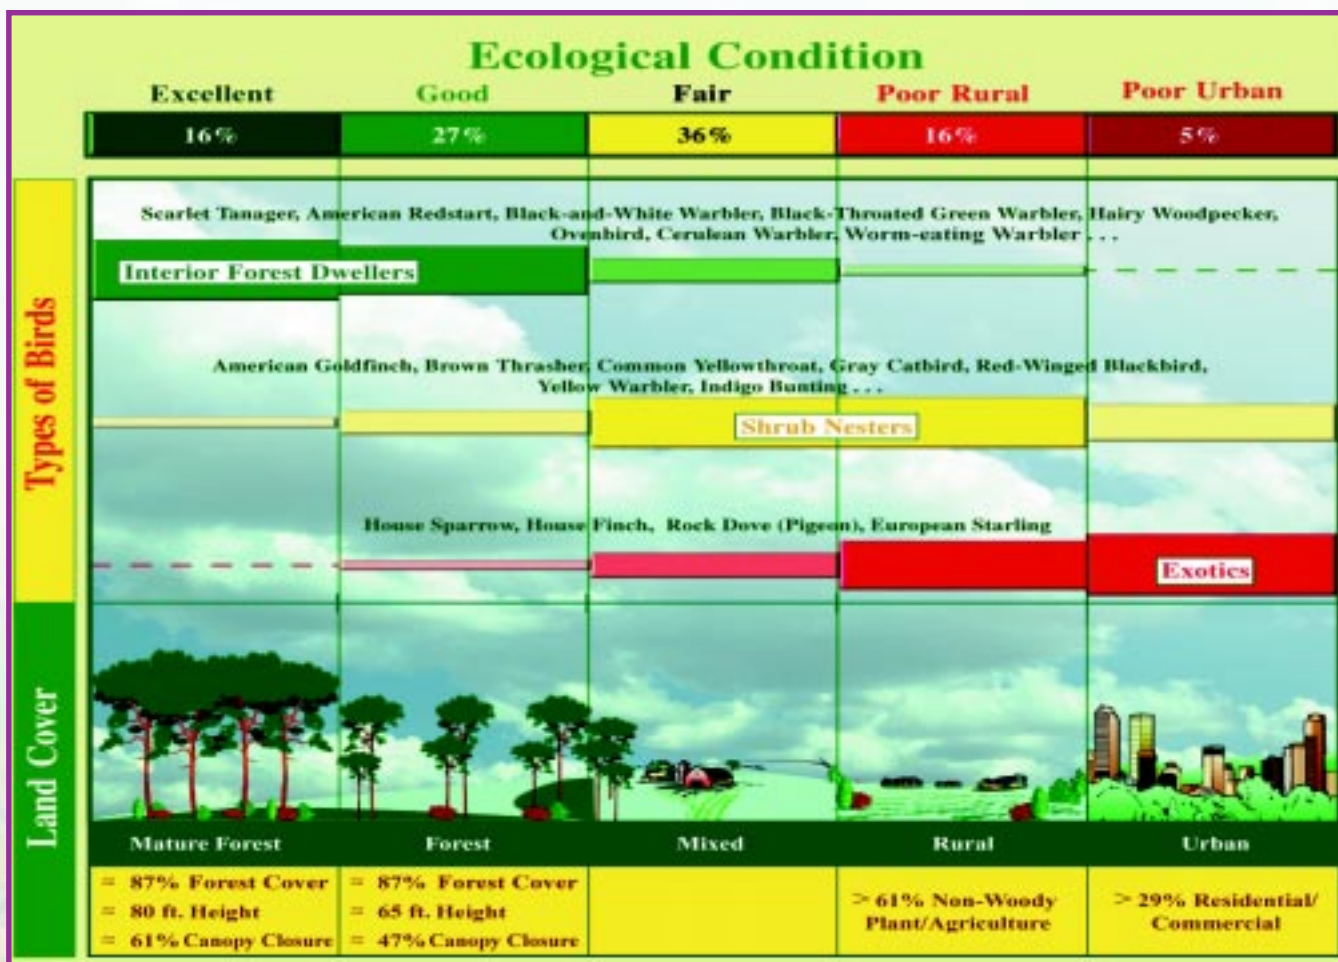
Ecological Condition

| Excellent | Good | Fair | Poor Rural | Poor Urban |
|---|---|---|---|---|
| 16% | 27% | 36% | 16% | 5% |

Types of Birds

Scarlet Tanager, American Redstart, Black-and-White Warbler, Black-Throated Green Warbler, Hairy Woodpecker, Ovenbird, Cerulean Warbler, Worm-eating Warbler . . .

Interior Forest Dwellers

American Goldfinch, Brown Thrasher, Common Yellowthroat, Gray Catbird, Red-Winged Blackbird, Yellow Warbler, Indigo Bunting . . .

Shrub Nesters

House Sparrow, House Finch, Rock Dove (Pigeon), European Starling

Exotics

Land Cover

| Mature Forest | Forest | Mixed | Rural | Urban |
|---|---|---|---|---|
| = 87% Forest Cover = 80 ft. Height = 61% Canopy Closure | = 87% Forest Cover = 65 ft. Height = 47% Canopy Closure | | > 61% Non-Woody Plant/Agriculture | > 29% Residential/ Commercial |